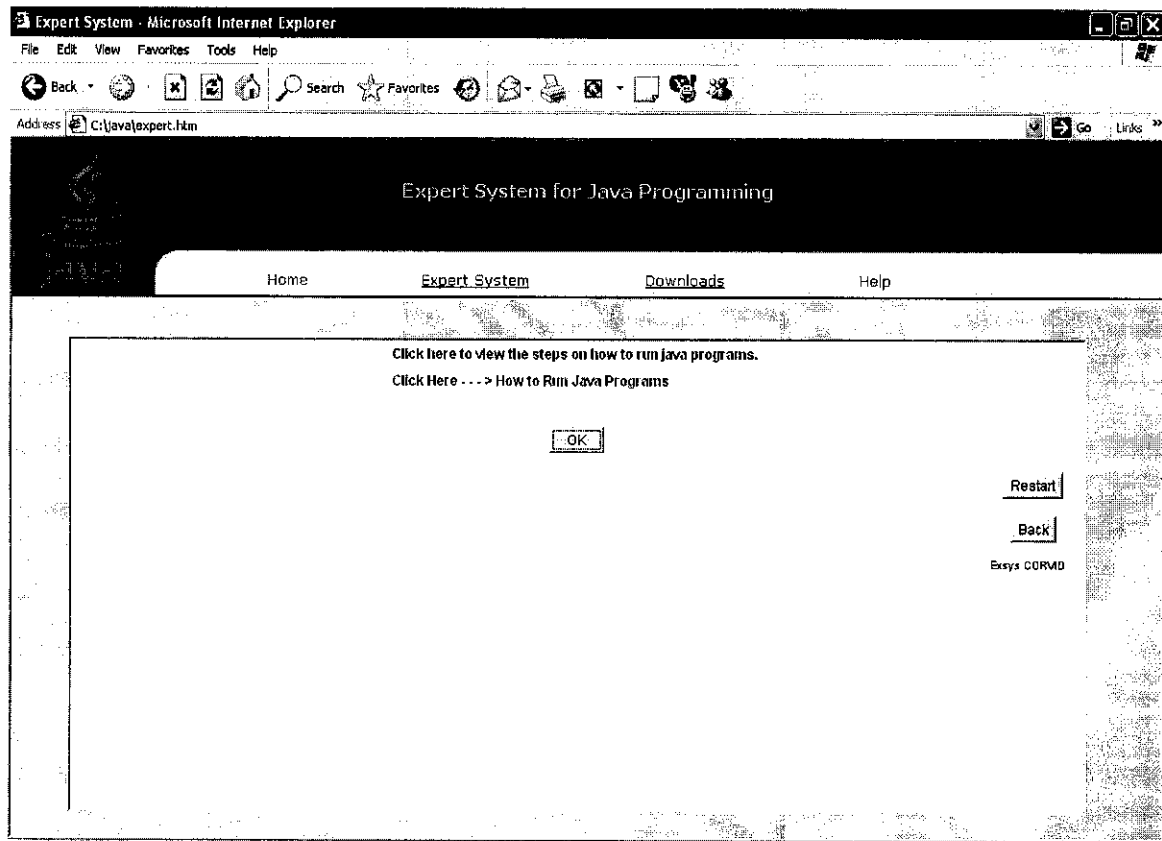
Expert System - Microsoft Internet Explorer

File Edit View Favorites Tools Help

Back Search Favorites

Address C:\java\expert.htm

Go Links »

Expert System for Java Programming

Home Expert System Downloads Help

Click here to view the steps on how to run java programs.

Click Here - - - > How to Run Java Programs

OK

Restart

Back

Exsys CORVID